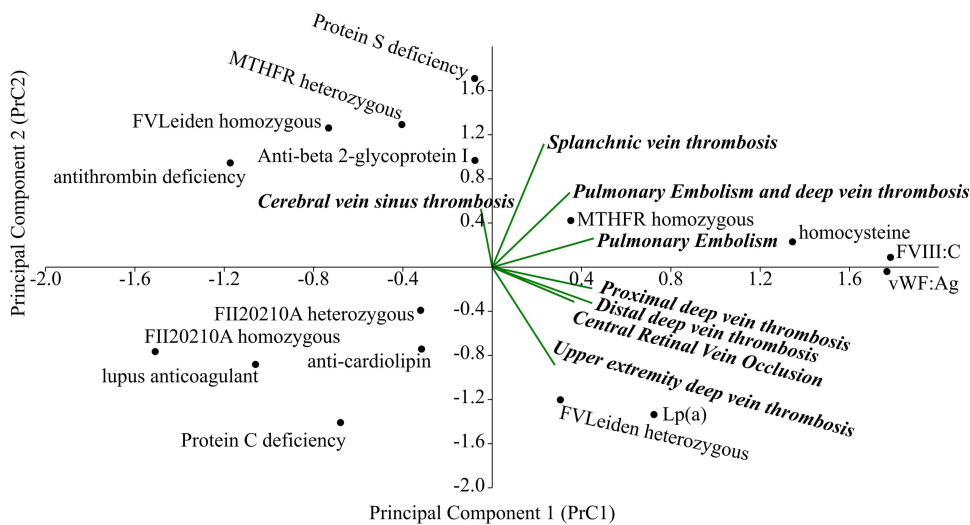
Principal Component 2 (PrC2)

Protein S deficiency
MTHFR heterozygous
FVLeiden homozygous
Anti-beta 2-glycoprotein I
antithrombin deficiency
Splanchnic vein thrombosis
Pulmonary Embolism and deep vein thrombosis
Cerebral vein sinus thrombosis
MTHFR homozygous
homocysteine
Pulmonary Embolism
FVIII:C
vWF:Ag
1.6
1.2
0.8
0.4
-2.0
-1.6
-1.2
-0.8
-0.4
0.4
0.8
1.2
1.6
-0.4
-0.8
-1.2
-1.6
-2.0
FII20210A heterozygous
FII20210A homozygous
anti-cardiolipin
lupus anticoagulant
Proximal deep vein thrombosis
Distal deep vein thrombosis
Central Retinal Vein Occlusion
Upper extremity deep vein thrombosis
Lp(a)
FVLeiden heterozygous
Protein C deficiency

Principal Component 1 (PrC1)